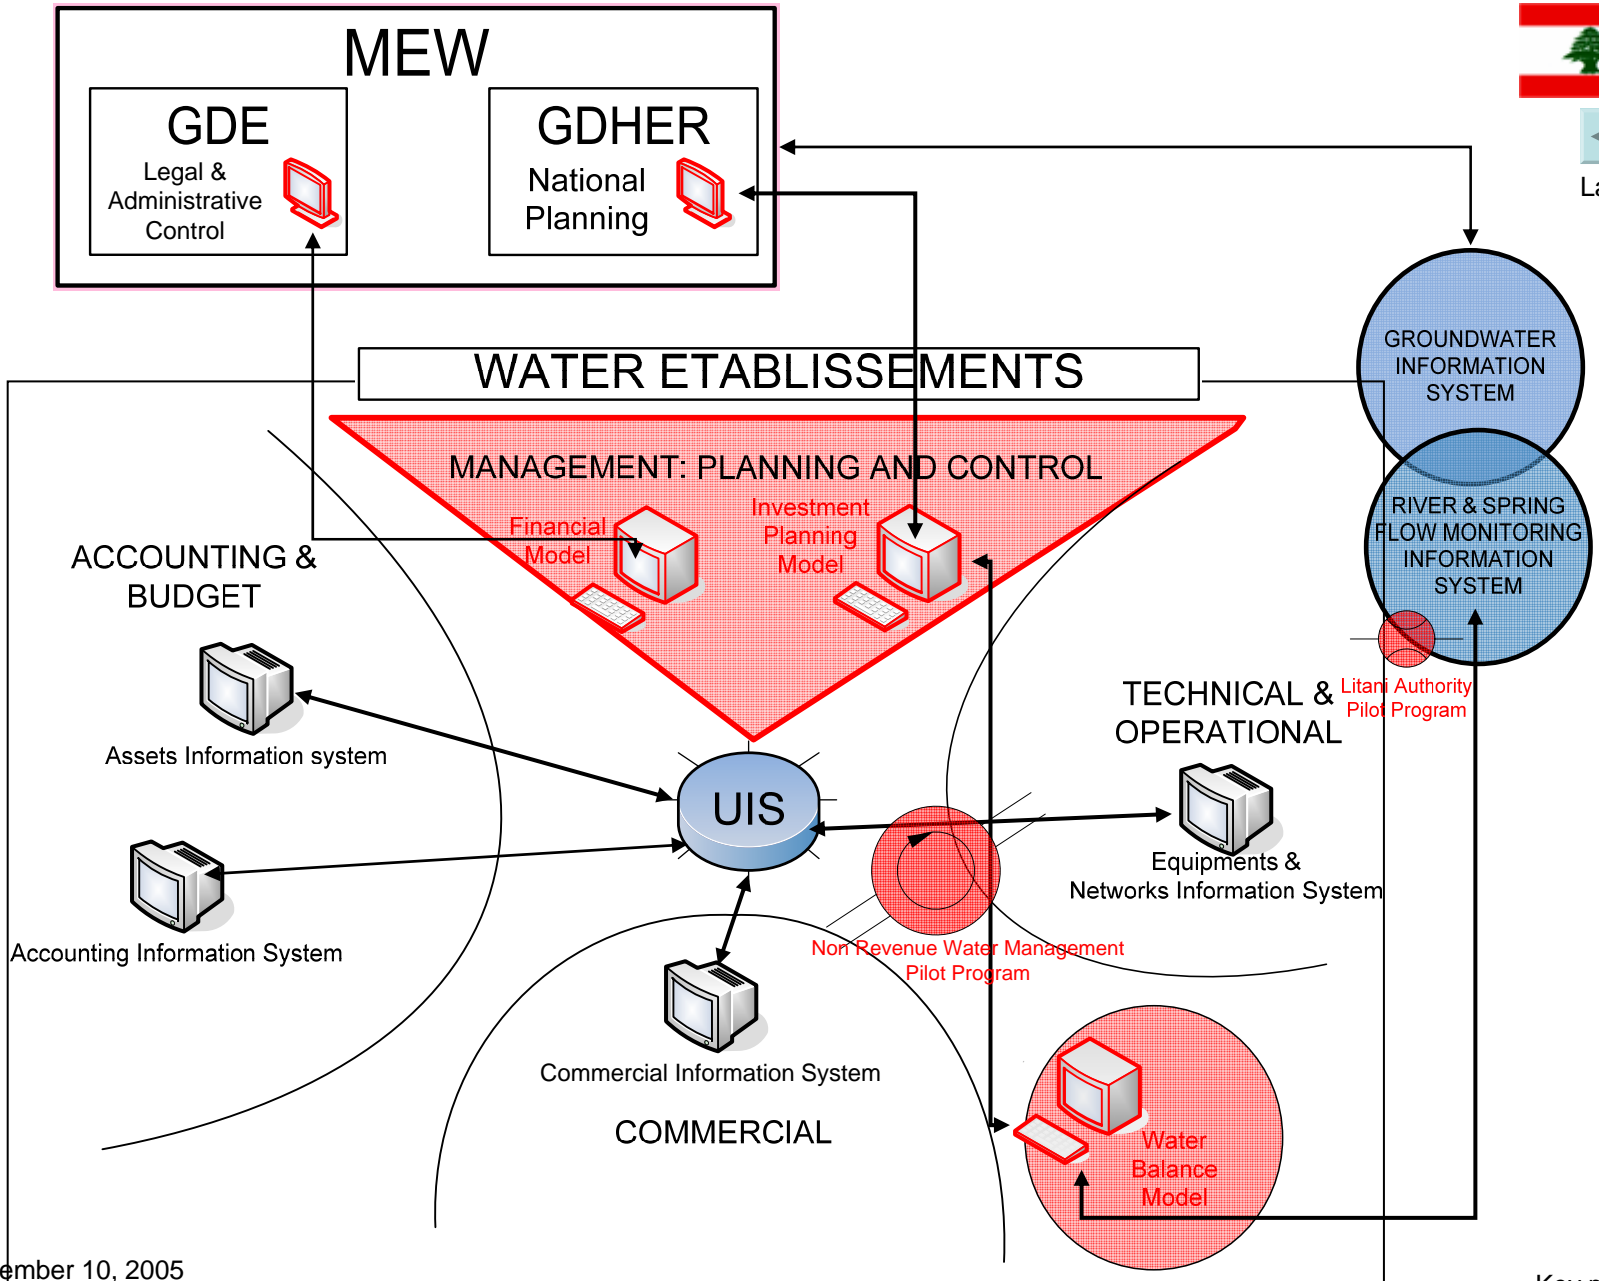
MEW

GDE
Legal & Administrative Control

GDHER
National Planning

La

GROUNDWATER INFORMATION SYSTEM

WATER ETABLISSEMENTS

MANAGEMENT: PLANNING AND CONTROL

Financial Model

Investment Planning Model

RIVER & SPRING FLOW MONITORING INFORMATION SYSTEM

ACCOUNTING & BUDGET

Litani Authority Pilot Program

TECHNICAL & OPERATIONAL

Assets Information system

UIS

Equipments & Networks Information System

Accounting Information System

Non Revenue Water Management Pilot Program

Commercial Information System

COMMERCIAL

Water Balance Model

ember 10, 2005